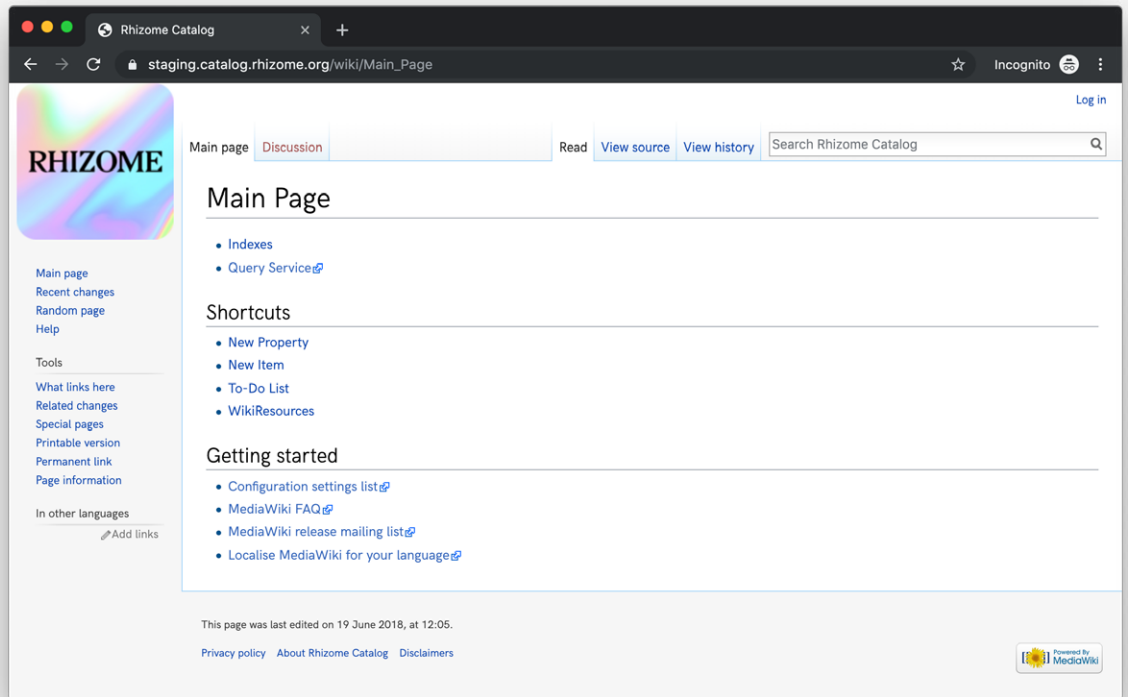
Rhizome Catalog

staging.catalog.rhizome.org/wiki/Main_Page

Incognito

Log in

RHIZOME

Main page Discussion

Read View source View history

Search Rhizome Catalog

Main Page

- Indexes
- Query Service

Shortcuts

- New Property
- New Item
- To-Do List
- WikiResources

Getting started

- Configuration settings list
- MediaWiki FAQ
- MediaWiki release mailing list
- Localise MediaWiki for your language

Main page
Recent changes
Random page
Help

Tools

What links here
Related changes
Special pages
Printable version
Permanent link
Page information

In other languages

Add links

This page was last edited on 19 June 2018, at 12:05.

Privacy policy About Rhizome Catalog Disclaimers

Powered By MediaWiki